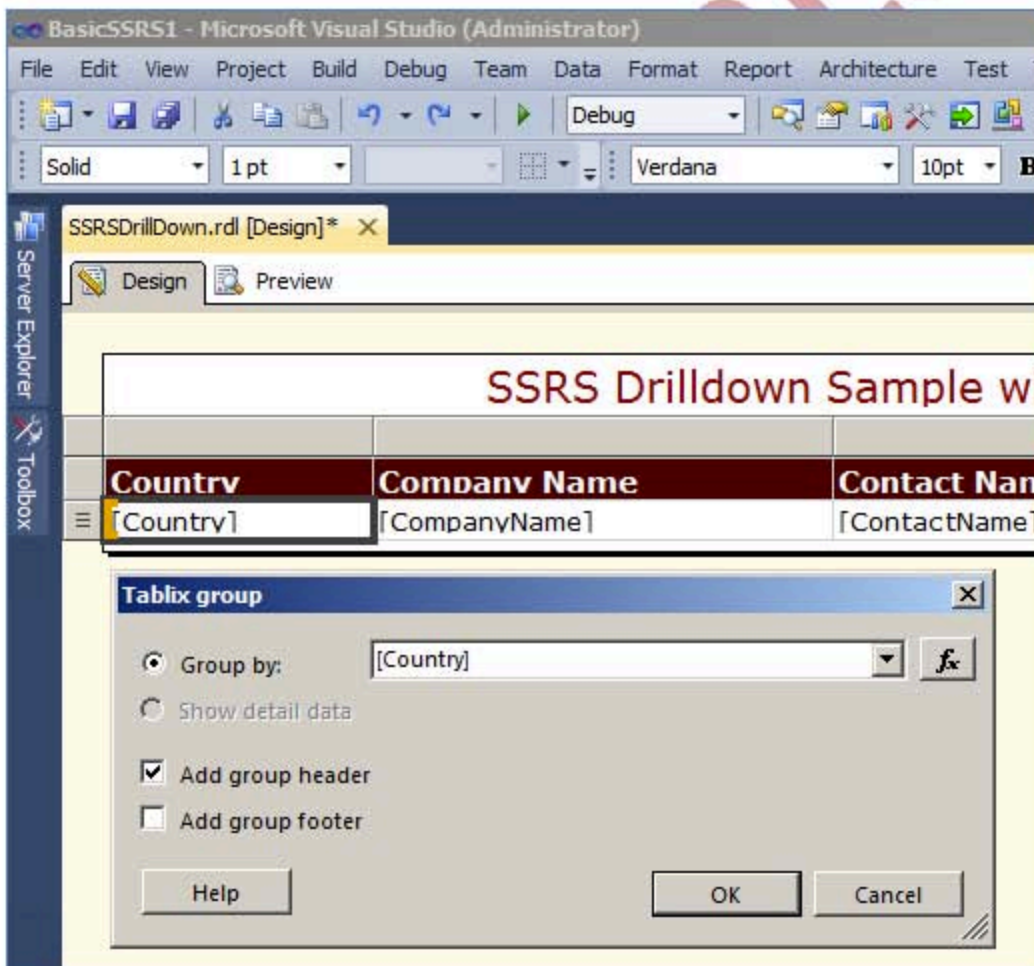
BasicSSRS1 - Microsoft Visual Studio (Administrator)

File Edit View Project Build Debug Team Data Format Report Architecture Test

Debug

Solid 1 pt Verdana 10pt B

Server Explorer Toolbox

SSRSDrillDown.rdl [Design]*

Design Preview

SSRS Drilldown Sample w

| Country | Company Name | Contact Nam |
|---|---|---|
| [Country] | [CompanyName] | [ContactName] |

Tablix group

Group by: [Country]

Show detail data

Add group header

Add group footer

Help OK Cancel